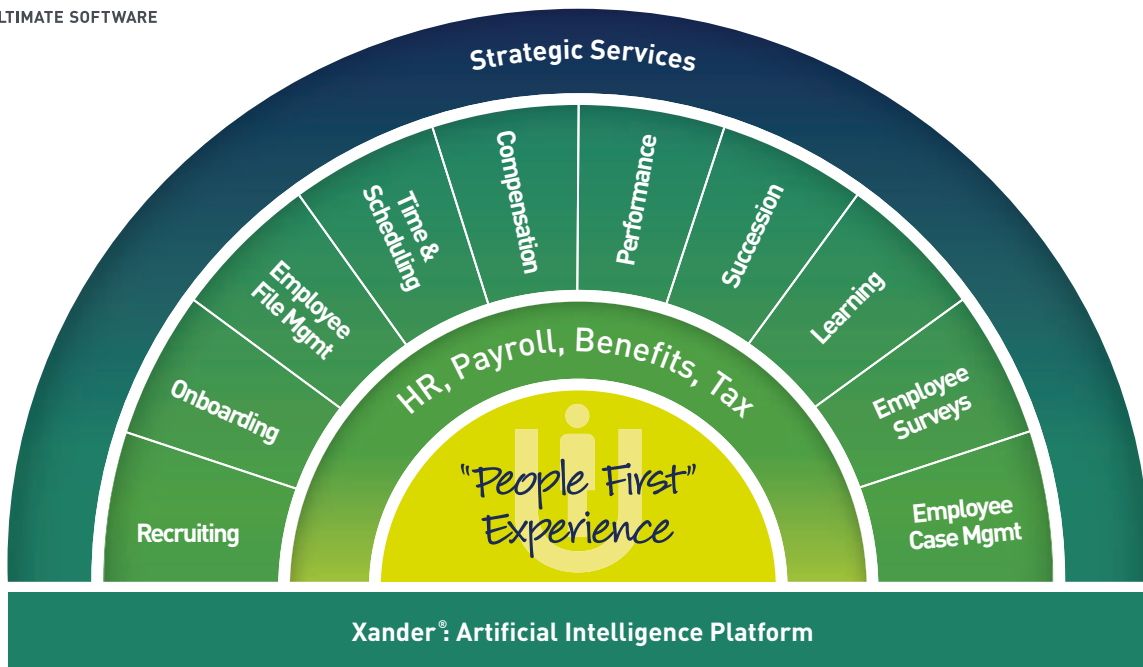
LTIMATE SOFTWARE

Strategic Services

Recruiting

Onboarding

Employee File Mgmt

Time & Scheduling

Compensation

Performance

Succession

Learning

Employee Surveys

Employee Case Mgmt

HR, Payroll, Benefits, Tax

"People First" Experience

Xander®: Artificial Intelligence Platform